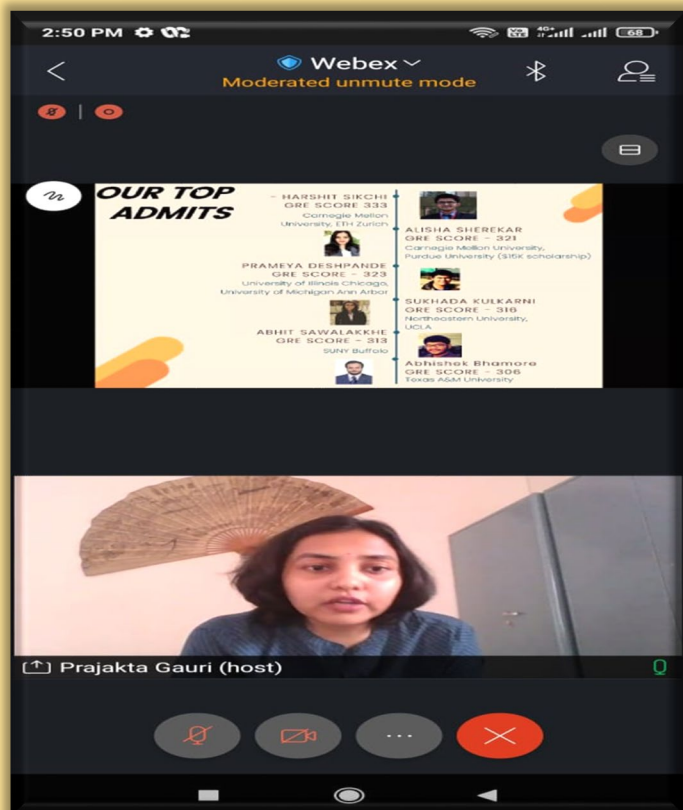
2:50 PM

68

Webex

Moderated unmute mode

OUR TOP ADMITS

HARSHIT SIKCHI
GRE SCORE 333
Carnegie Mellon University, ETH Zurich

ALISHA SHEREKAR
GRE SCORE - 321
Carnegie Mellon University, Purdue University ($15K scholarship)

PRAMEYA DESHPANDE
GRE SCORE - 323
University of Illinois Chicago, University of Michigan Ann Arbor

SUKHADA KULKARNI
GRE SCORE - 316
Northeastern University, UCLA

ABHIT SAWALAKKHE
GRE SCORE - 313
SUNY Buffalo

Abhishek Bhamore
GRE SCORE - 306
Texas A&M University

Prajakta Gauri (host)

...